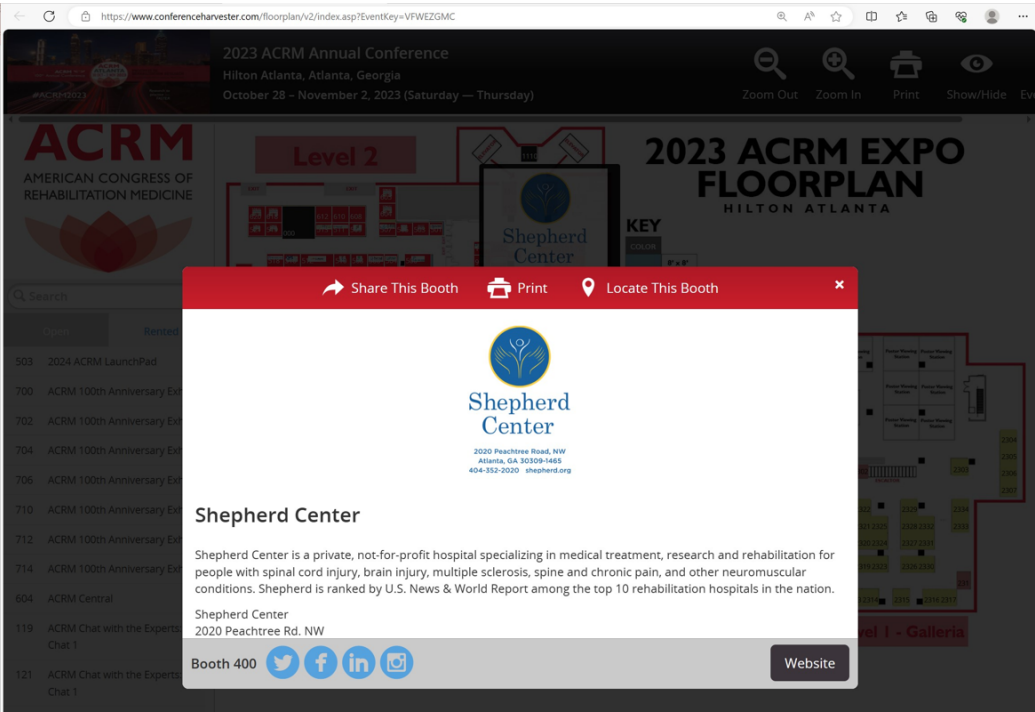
https://www.conferenceharvester.com/floorplan/v2/index.asp?EventKey=VFWEZGMC

2023 ACRM Annual Conference
Hilton Atlanta, Atlanta, Georgia
October 28 – November 2, 2023 (Saturday — Thursday)

Zoom Out
Zoom In
Print
Show/Hide

ACRM
AMERICAN CONGRESS OF REHABILITATION MEDICINE

Level 2

2023 ACRM EXPO FLOORPLAN
HILTON ATLANTA

KEY

Search

Open
Rented

503 2024 ACRM LaunchPad
700 ACRM 100th Anniversary Ex
702 ACRM 100th Anniversary Ex
704 ACRM 100th Anniversary Ex
706 ACRM 100th Anniversary Ex
710 ACRM 100th Anniversary Ex
712 ACRM 100th Anniversary Ex
714 ACRM 100th Anniversary Ex
604 ACRM Central
119 ACRM Chat with the Experts: Chat 1
121 ACRM Chat with the Experts: Chat 1

Share This Booth
Print
Locate This Booth

Shepherd Center
2020 Peachtree Road, NW
Atlanta, GA 30309-1465
404-352-2020 shepherd.org

Shepherd Center

Shepherd Center is a private, not-for-profit hospital specializing in medical treatment, research and rehabilitation for people with spinal cord injury, brain injury, multiple sclerosis, spine and chronic pain, and other neuromuscular conditions. Shepherd is ranked by U.S. News & World Report among the top 10 rehabilitation hospitals in the nation.

Shepherd Center
2020 Peachtree Rd. NW

Booth 400
Website

vel 1 - Galleria